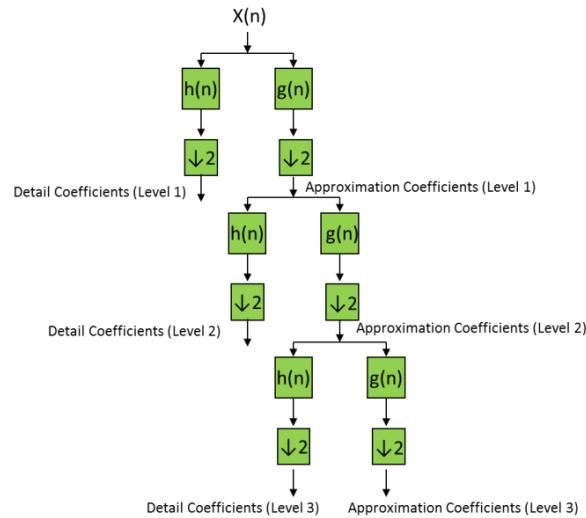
X(n)

h(n)

g(n)

$\downarrow 2$

$\downarrow 2$

Detail Coefficients (Level 1)

Approximation Coefficients (Level 1)

h(n)

g(n)

$\downarrow 2$

$\downarrow 2$

Detail Coefficients (Level 2)

Approximation Coefficients (Level 2)

h(n)

g(n)

$\downarrow 2$

$\downarrow 2$

Detail Coefficients (Level 3)

Approximation Coefficients (Level 3)